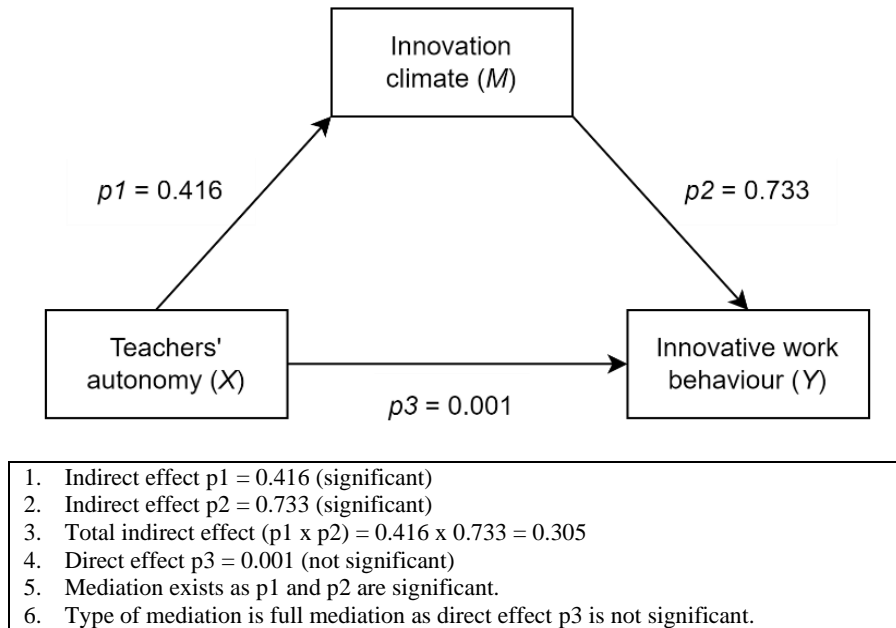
Innovation climate (*M*)

*p1* = 0.416

*p2* = 0.733

Teachers' autonomy (*X*)

Innovative work behaviour (*Y*)

*p3* = 0.001

1. Indirect effect p1 = 0.416 (significant)
2. Indirect effect p2 = 0.733 (significant)
3. Total indirect effect (p1 x p2) = 0.416 x 0.733 = 0.305
4. Direct effect p3 = 0.001 (not significant)
5. Mediation exists as p1 and p2 are significant.
6. Type of mediation is full mediation as direct effect p3 is not significant.